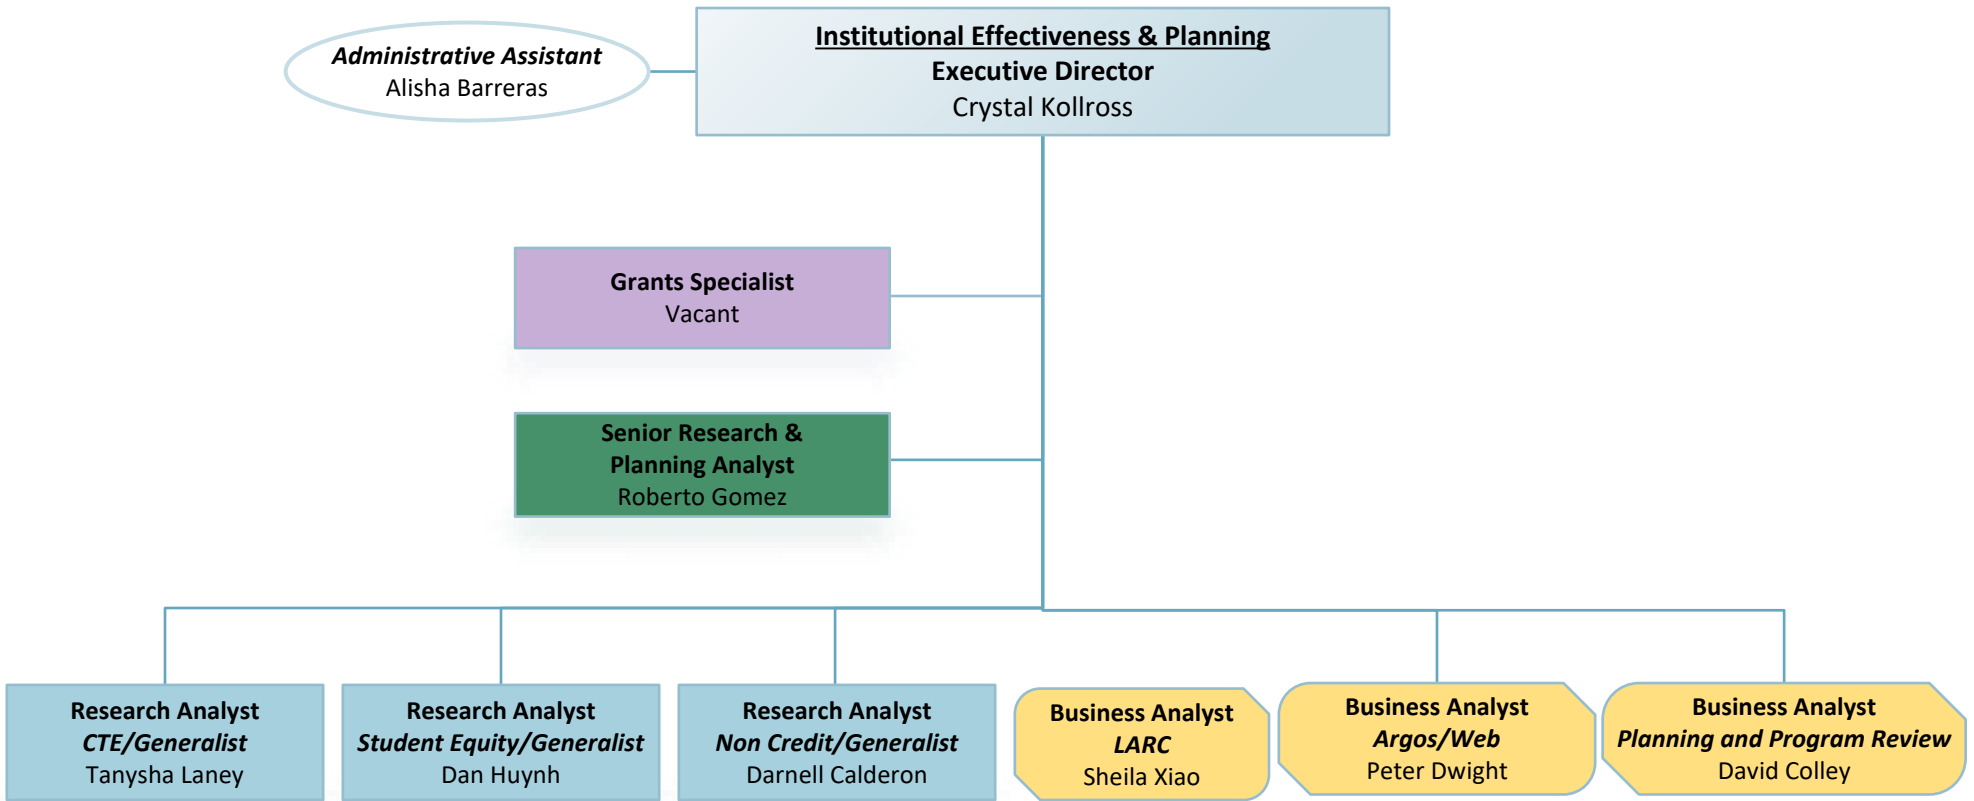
Administrative Assistant
Alisha Barreras

Institutional Effectiveness & Planning
Executive Director
Crystal Kollross

Grants Specialist
Vacant

Senior Research & Planning Analyst
Roberto Gomez

Research Analyst
CTE/Generalist
Tanysha Laney

Research Analyst
Student Equity/Generalist
Dan Huynh

Research Analyst
Non Credit/Generalist
Darnell Calderon

Business Analyst
LARC
Sheila Xiao

Business Analyst
Argos/Web
Peter Dwight

Business Analyst
Planning and Program Review
David Colley